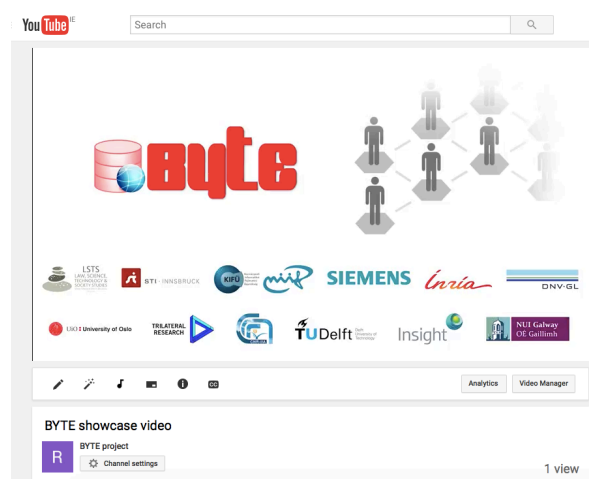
YouTube IE

Search

BYTE

LSTS LAW SCIENCE TECHNOLOGY & SOCIETY STUDIES

STI · INNSBRUCK

KIPLI

SIEMENS

Inria

DNV·GL

UiO University of Oslo

TRILATERAL RESEARCH

TU Delft Delft University of Technology

Insight

NUI Galway OÉ Gaillimh

Analytics

Video Manager

BYTE showcase video

R

BYTE project

Channel settings

1 view